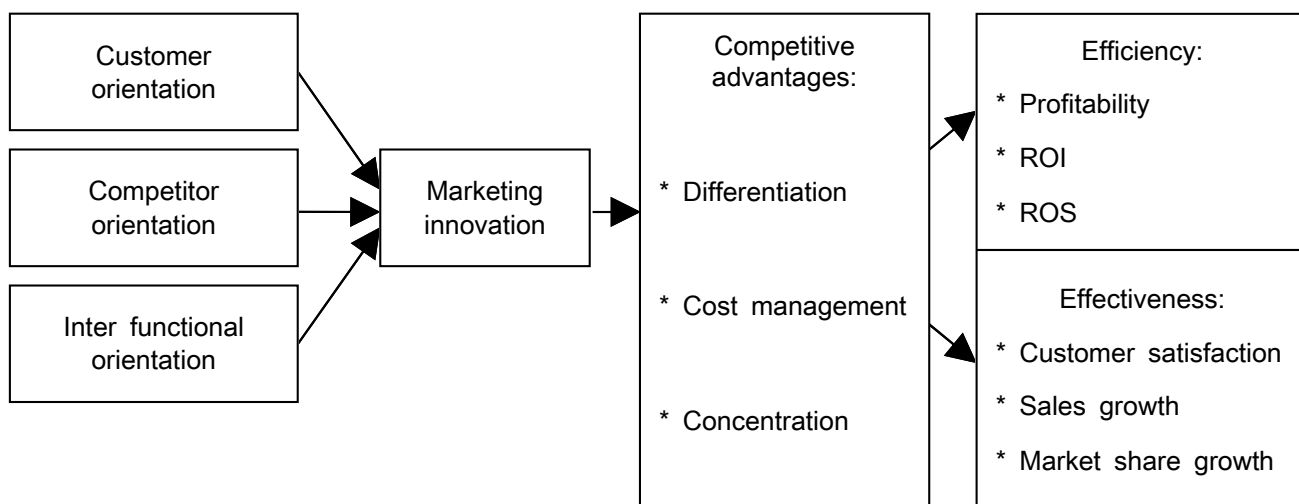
Customer orientation

Competitor orientation

Inter functional orientation

Marketing innovation

Competitive advantages:

* Differentiation

* Cost management

* Concentration

Efficiency:

* Profitability

* ROI

* ROS

Effectiveness:

* Customer satisfaction

* Sales growth

* Market share growth